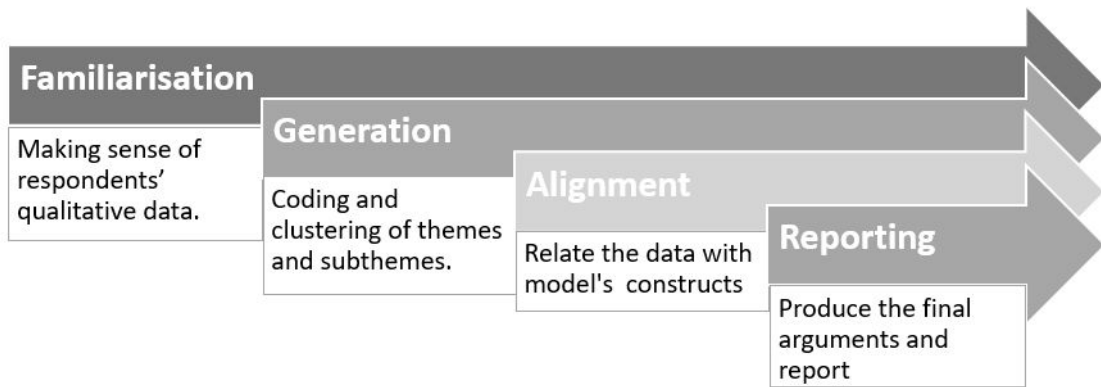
Familiarisation

Making sense of respondents' qualitative data.

Generation

Coding and clustering of themes and subthemes.

Alignment

Relate the data with model's constructs

Reporting

Produce the final arguments and report